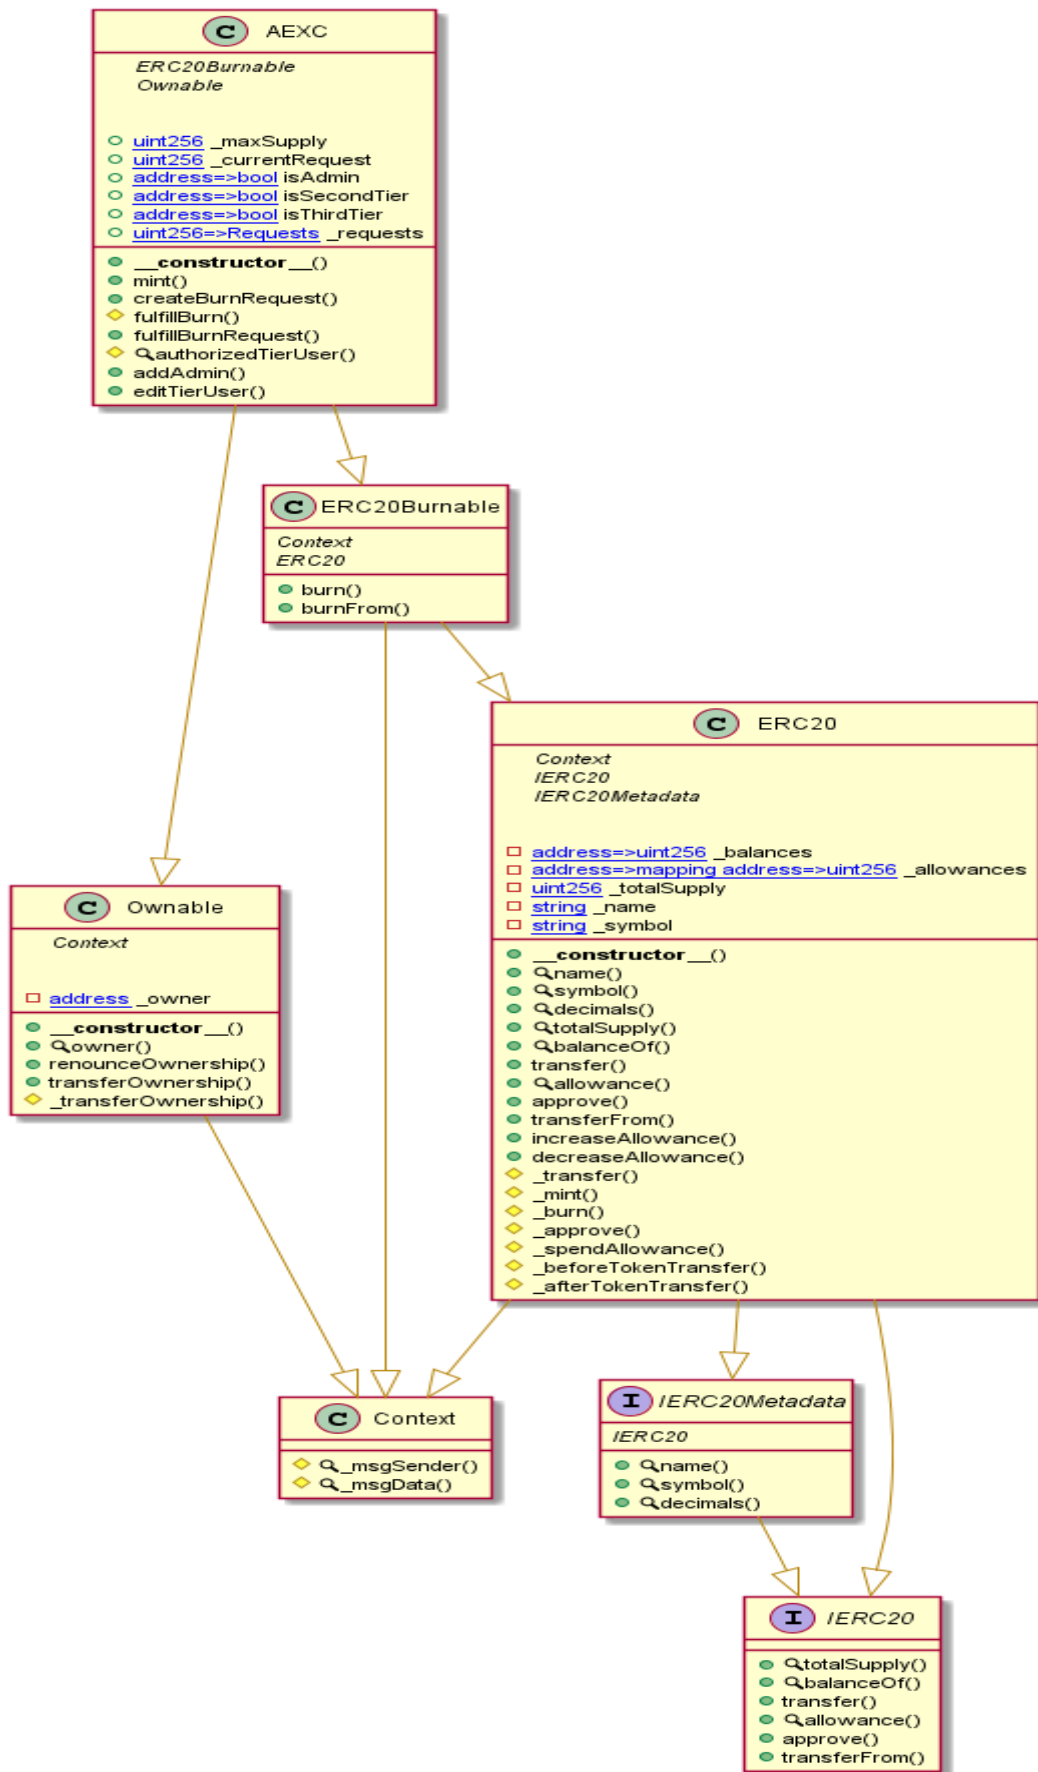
C AEXC

ERC20Burnable
Ownable

uint256 _maxSupply
uint256 _currentRequest
address=>bool isAdmin
address=>bool isSecondTier
address=>bool isThirdTier
uint256=>Requests _requests

**__constructor__()**
mint()
createBurnRequest()
fulfillBurn()
fulfillBurnRequest()
authorizedTierUser()
addAdmin()
editTierUser()

C ERC20Burnable

Context
ERC20

burn()
burnFrom()

C ERC20

Context
IERC20
IERC20Metadata

address=>uint256 _balances
address=>mapping address=>uint256 _allowances
uint256 _totalSupply
string _name
string _symbol

**__constructor__()**
name()
symbol()
decimals()
totalSupply()
balanceOf()
transfer()
allowance()
approve()
transferFrom()
increaseAllowance()
decreaseAllowance()
_transfer()
_mint()
_burn()
_approve()
_spendAllowance()
_beforeTokenTransfer()
_afterTokenTransfer()

C Ownable

Context

address _owner

**__constructor__()**
owner()
renounceOwnership()
transferOwnership()
_transferOwnership()

C Context

_msgSender()
_msgData()

I IERC20Metadata

IERC20

name()
symbol()
decimals()

I IERC20

totalSupply()
balanceOf()
transfer()
allowance()
approve()
transferFrom()